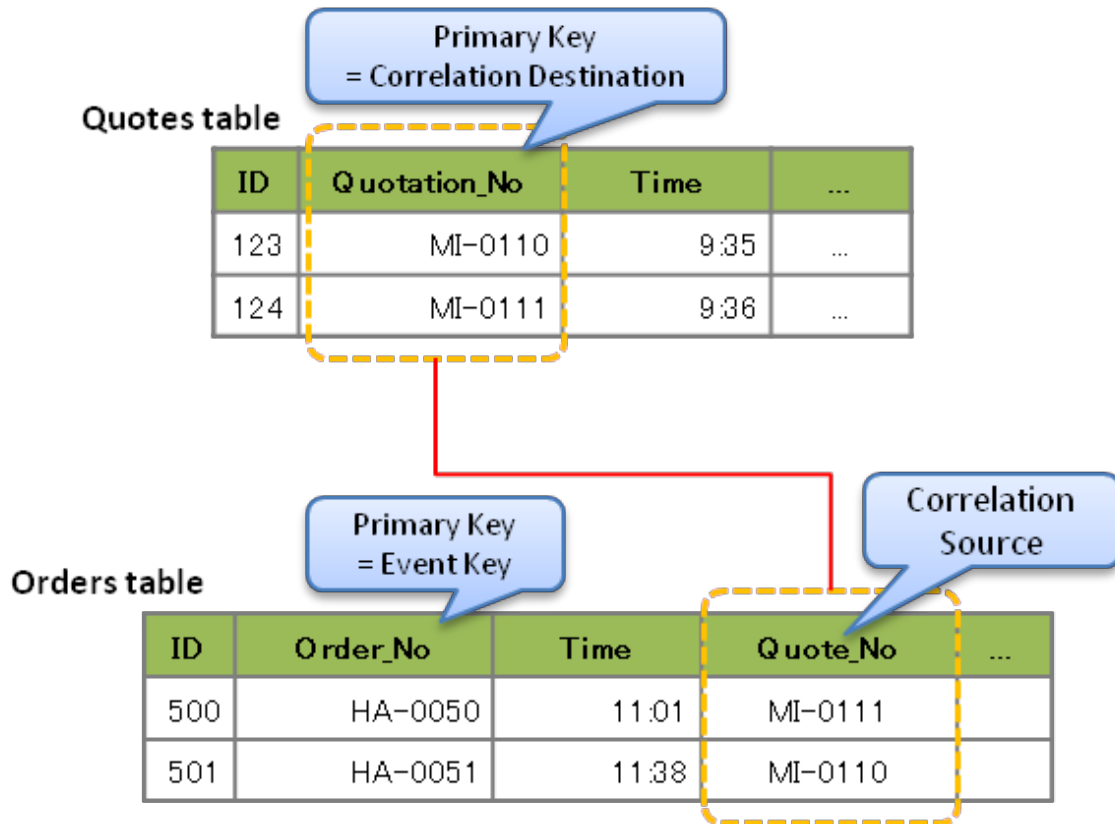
Primary Key
= Correlation Destination

Quotes table

| ID | Quotation_No | Time | ... |
|---|---|---|---|
| 123 | MI-0110 | 9:35 | ... |
| 124 | MI-0111 | 9:36 | ... |

Primary Key
= Event Key

Correlation
Source

Orders table

| ID | Order_No | Time | Quote_No | ... |
|---|---|---|---|---|
| 500 | HA-0050 | 11:01 | MI-0111 | |
| 501 | HA-0051 | 11:38 | MI-0110 | |